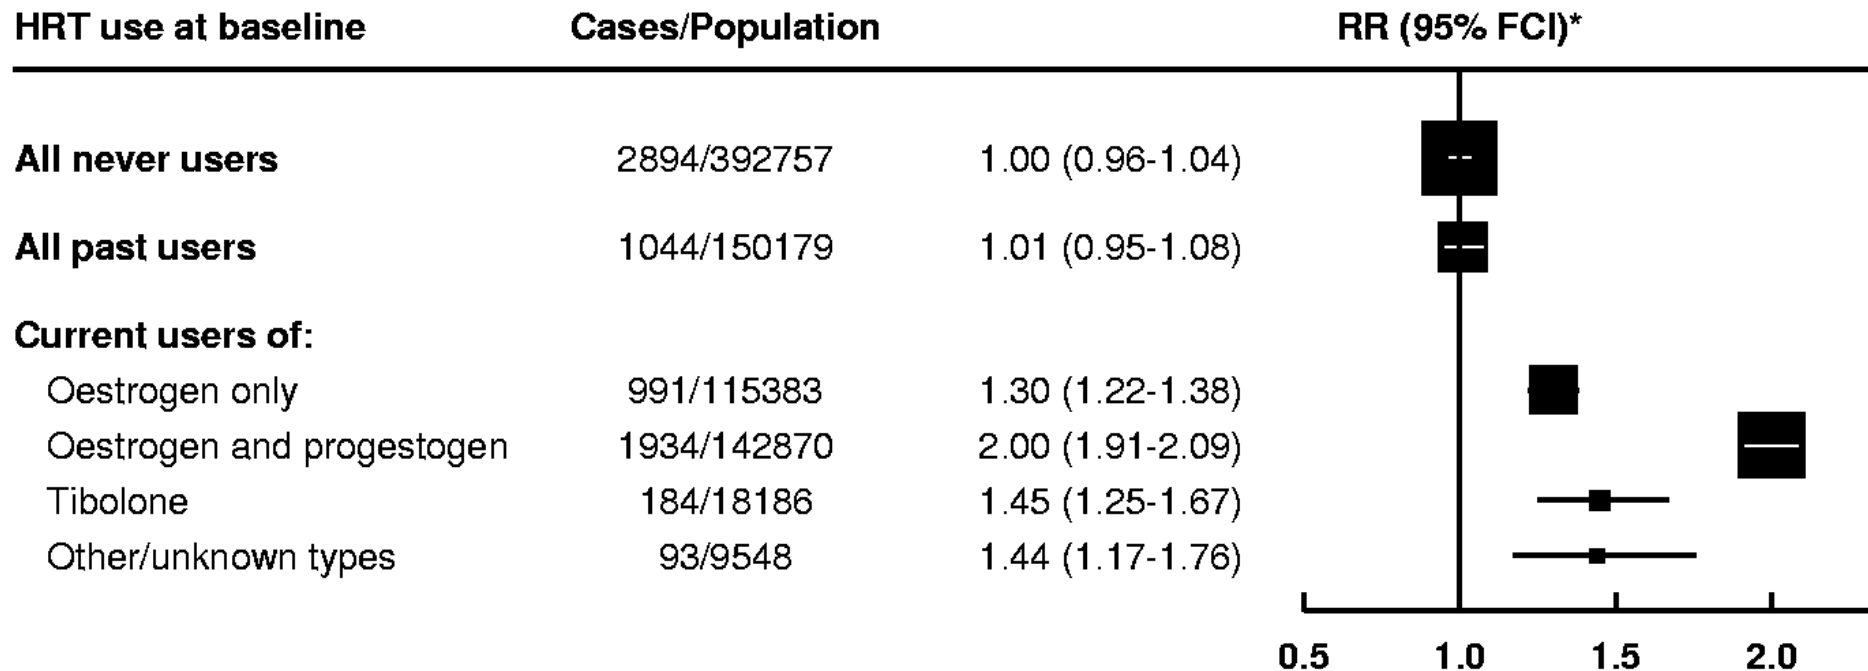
| HRT use at baseline | Cases/Population | RR (95% FCI)* |
|---|---|---|
| **All never users** | 2894/392757 | 1.00 (0.96-1.04) |
| **All past users** | 1044/150179 | 1.01 (0.95-1.08) |
| **Current users of:** | | |
| Oestrogen only | 991/115383 | 1.30 (1.22-1.38) |
| Oestrogen and progestogen | 1934/142870 | 2.00 (1.91-2.09) |
| Tibolone | 184/18186 | 1.45 (1.25-1.67) |
| Other/unknown types | 93/9548 | 1.44 (1.17-1.76) |

0.5 1.0 1.5 2.0